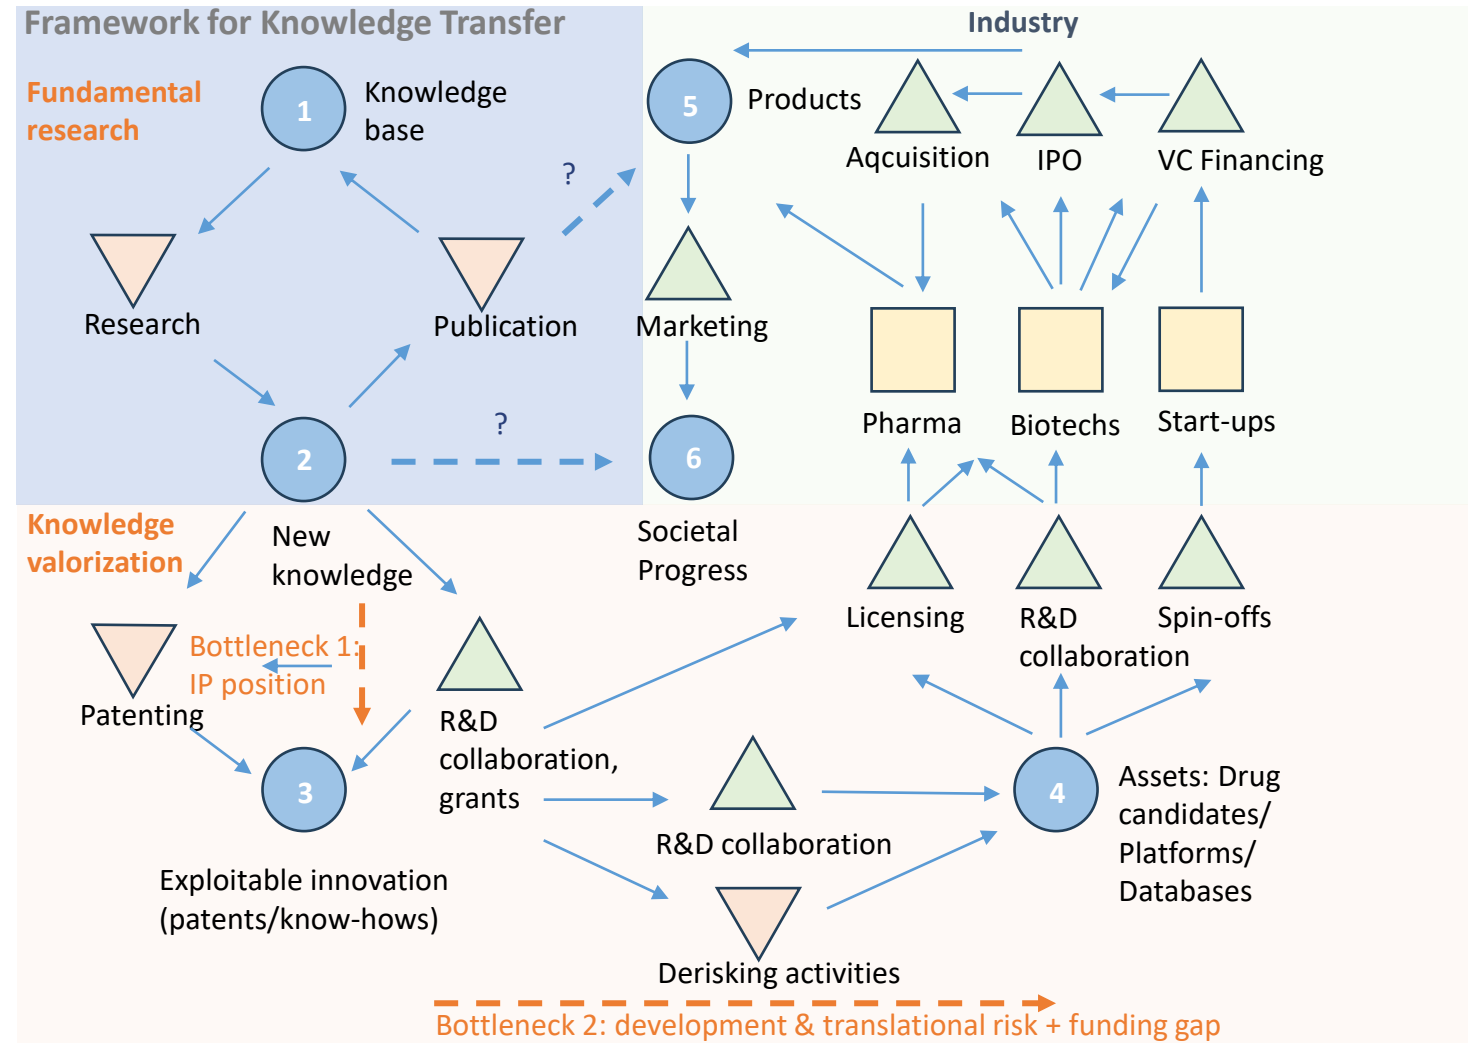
Framework for Knowledge Transfer

Industry

Fundamental research

1 Knowledge base

5 Products

Aqcuisition

IPO

VC Financing

?

Research

Publication

Marketing

Pharma

Biotechs

Start-ups

2

?

6

Knowledge valorization

New knowledge

Societal Progress

Licensing

R&D collaboration

Spin-offs

Patenting

Bottleneck 1: IP position

R&D collaboration, grants

3

4 Assets: Drug candidates/ Platforms/ Databases

R&D collaboration

Exploitable innovation (patents/know-hows)

Derisking activities

Bottleneck 2: development & translational risk + funding gap